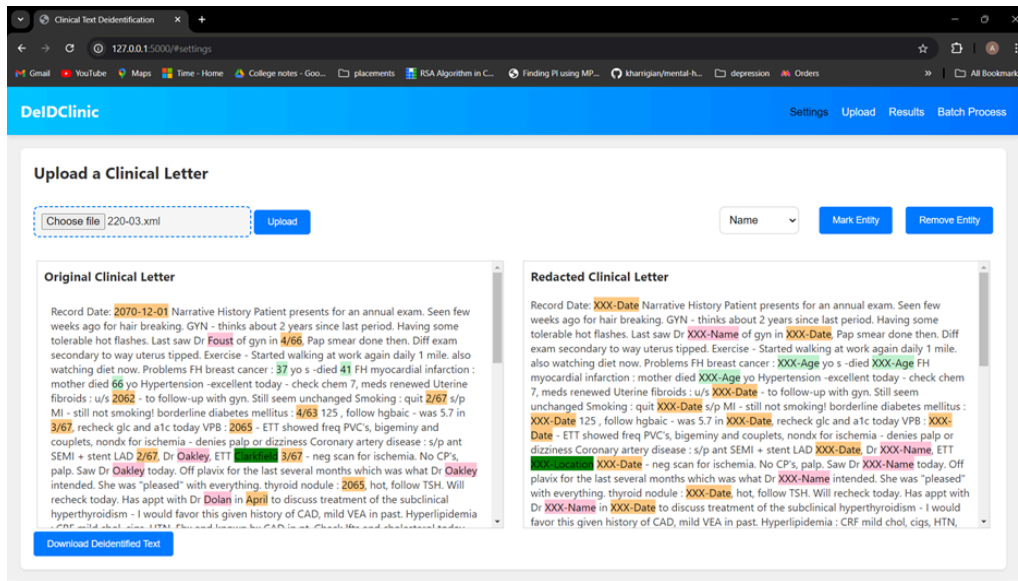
Clinical Text Deidentification

127.0.0.1:5000/#settings

Gmail YouTube Maps Time - Home College notes - Goo... placements RSA Algorithm in C... Finding PI using MP... kharrigian/mental-h... depression Orders » All Bookmarks

DeIDClinic

Settings Upload Results Batch Process

Upload a Clinical Letter

Choose file 220-03.xml Upload

Name Mark Entity Remove Entity

Original Clinical Letter

Record Date: 2070-12-01 Narrative History Patient presents for an annual exam. Seen few weeks ago for hair breaking. GYN - thinks about 2 years since last period. Having some tolerable hot flashes. Last saw Dr Foust of gyn in 4/66. Pap smear done then. Diff exam secondary to way uterus tipped. Exercise - Started walking at work again daily 1 mile. also watching diet now. Problems FH breast cancer : 37 yo s -died 41 FH myocardial infarction : mother died 66 yo Hypertension -excellent today - check chem 7, meds renewed Uterine fibroids : u/s 2062 - to follow-up with gyn. Still seem unchanged Smoking : quit 2/67 s/p MI - still not smoking! borderline diabetes mellitus : 4/63 125 , follow hgbaic - was 5.7 in 3/67, recheck glc and a1c today VPB : 2065 - ETT showed freq PVC's, bigeminy and couplets, nondx for ischemia - denies palp or dizziness Coronary artery disease : s/p ant SEMI + stent LAD 2/67, Dr Oakley, ETT Clarkfield 3/67 - neg scan for ischemia. No CP's, palp. Saw Dr Oakley today. Off plavix for the last several months which was what Dr Oakley intended. She was "pleased" with everything. thyroid nodule : 2065, hot, follow TSH. Will recheck today. Has appt with Dr Dolan in April to discuss treatment of the subclinical hyperthyroidism - I would favor this given history of CAD, mild VEA in past. Hyperlipidemia : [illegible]

Redacted Clinical Letter

Record Date: XXX-Date Narrative History Patient presents for an annual exam. Seen few weeks ago for hair breaking. GYN - thinks about 2 years since last period. Having some tolerable hot flashes. Last saw Dr XXX-Name of gyn in XXX-Date, Pap smear done then. Diff exam secondary to way uterus tipped. Exercise - Started walking at work again daily 1 mile. also watching diet now. Problems FH breast cancer : XXX-Age yo s -died XXX-Age FH myocardial infarction : mother died XXX-Age yo Hypertension -excellent today - check chem 7, meds renewed Uterine fibroids : u/s XXX-Date - to follow-up with gyn. Still seem unchanged Smoking : quit XXX-Date s/p MI - still not smoking! borderline diabetes mellitus : XXX-Date 125 , follow hgbaic - was 5.7 in XXX-Date, recheck glc and a1c today VPB : XXX-Date - ETT showed freq PVC's, bigeminy and couplets, nondx for ischemia - denies palp or dizziness Coronary artery disease : s/p ant SEMI + stent LAD XXX-Date, Dr XXX-Name, ETT XXX-Location XXX-Date - neg scan for ischemia. No CP's, palp. Saw Dr XXX-Name today. Off plavix for the last several months which was what Dr XXX-Name intended. She was "pleased" with everything. thyroid nodule : XXX-Date, hot, follow TSH. Will recheck today. Has appt with Dr XXX-Name in XXX-Date to discuss treatment of the subclinical hyperthyroidism - I would favor this given history of CAD, mild VEA in past. Hyperlipidemia : CRF mild chol, cigs, HTN,

Download Deidentified Text